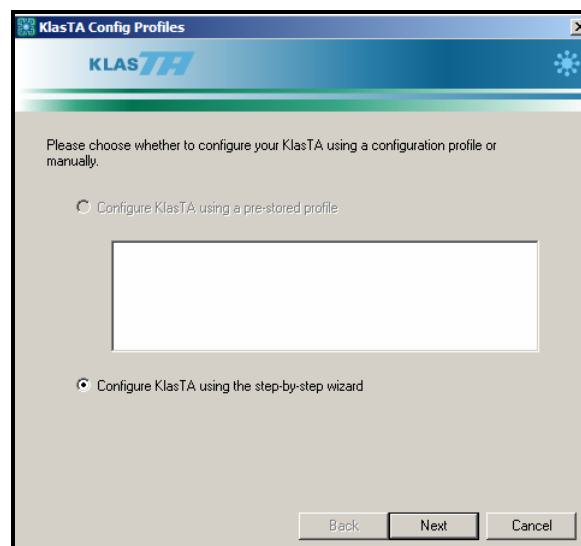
KlasTA Config Profiles

KLASTA

Please choose whether to configure your KlasTA using a configuration profile or manually.

Configure KlasTA using a pre-stored profile

Configure KlasTA using the step-by-step wizard

Back Next Cancel